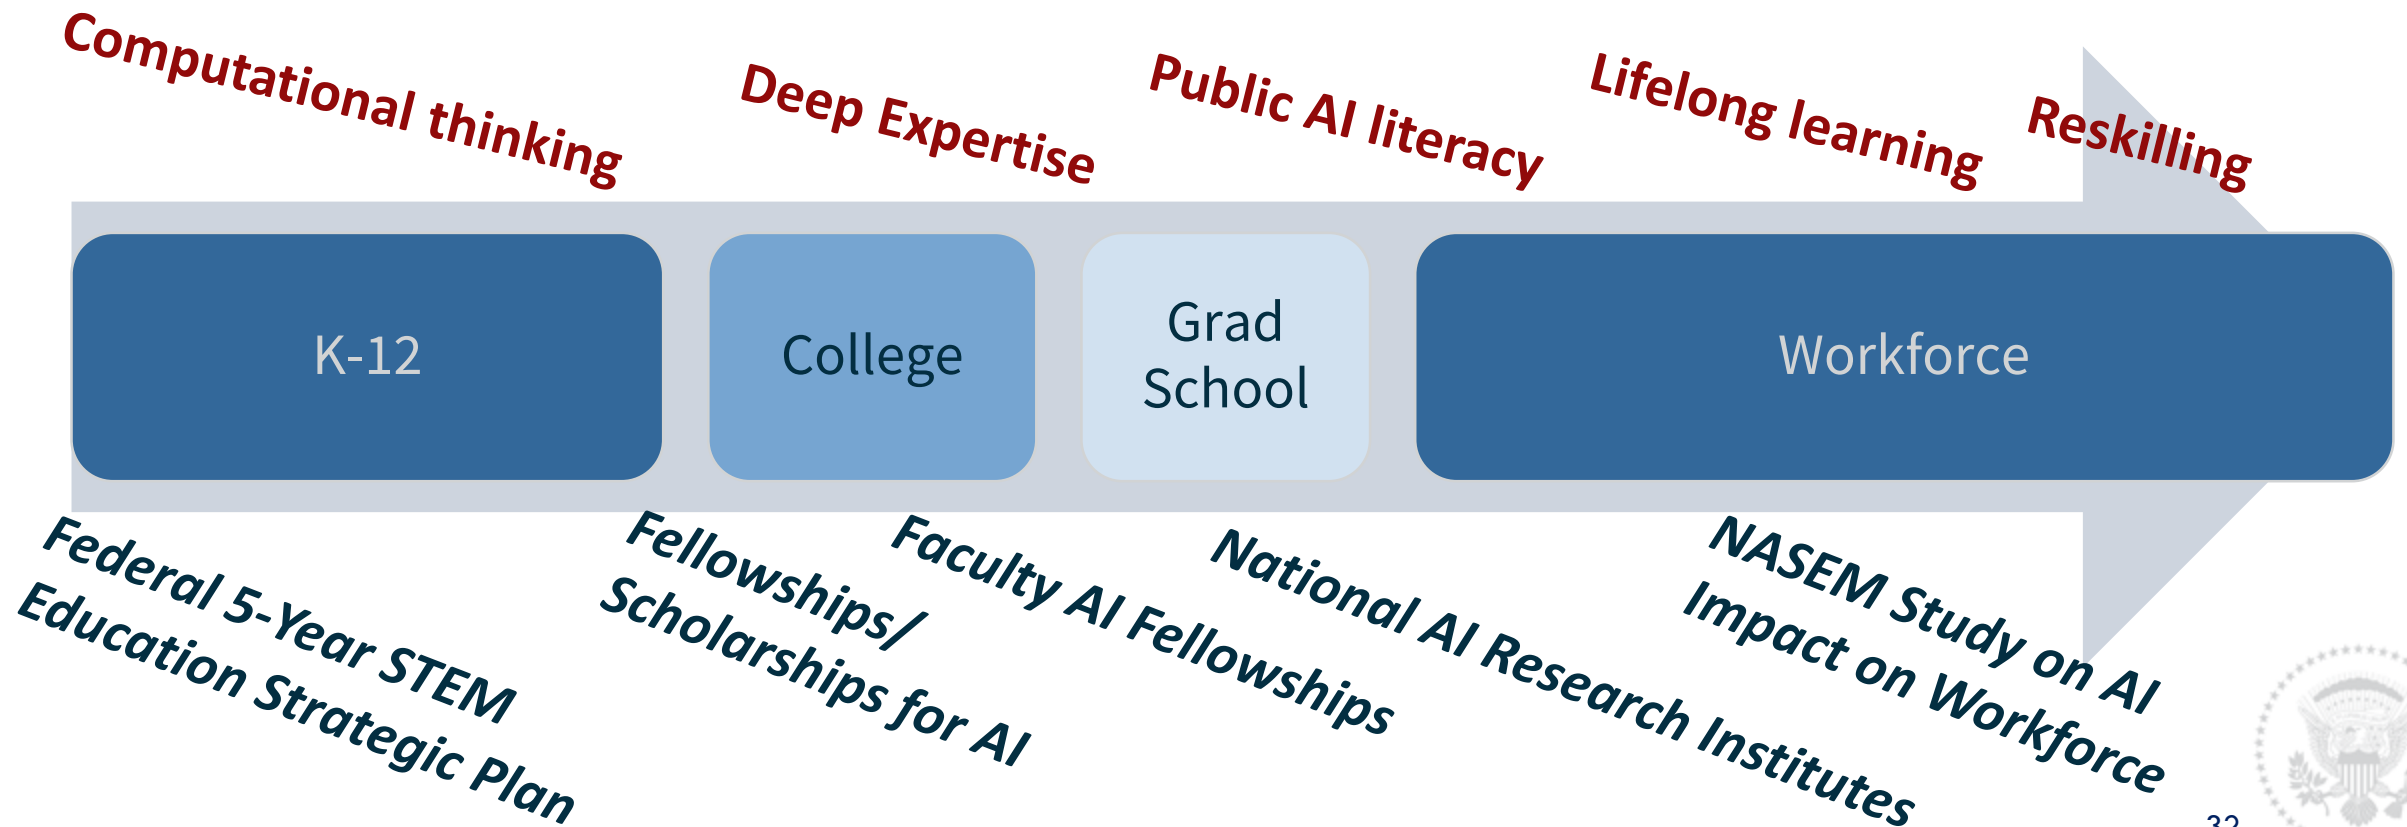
Computational thinking

Deep Expertise

Public AI literacy

Lifelong learning

Reskilling

K-12

College

Grad School

Workforce

Federal 5-Year STEM Education Strategic Plan

Fellowships/ Scholarships for AI

Faculty AI Fellowships

National AI Research Institutes

NASEM Study on AI Impact on Workforce

32